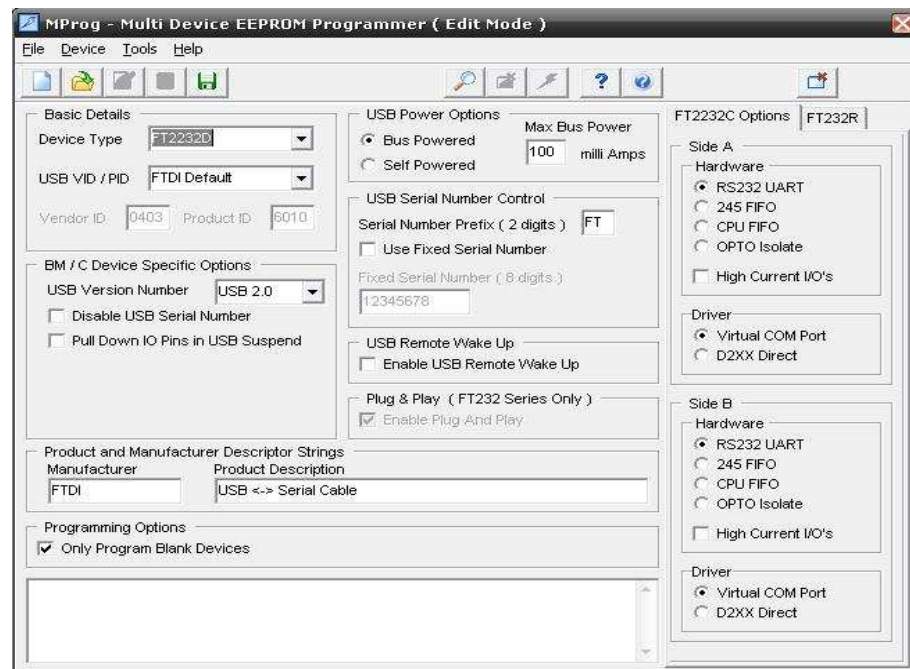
MProg - Multi Device EEPROM Programmer ( Edit Mode )

File Device Tools Help

Basic Details
Device Type FT2232D
USB VID / PID FTDI Default
Vendor ID 0403 Product ID 6010

BM / C Device Specific Options
USB Version Number USB 2.0
Disable USB Serial Number
Pull Down IO Pins in USB Suspend

USB Power Options
Bus Powered
Self Powered
Max Bus Power
100 milli Amps

USB Serial Number Control
Serial Number Prefix ( 2 digits ) FT
Use Fixed Serial Number
Fixed Serial Number ( 8 digits )
12345678

USB Remote Wake Up
Enable USB Remote Wake Up

Plug & Play ( FT232 Series Only )
Enable Plug And Play

Product and Manufacturer Descriptor Strings
Manufacturer
FTDI
Product Description
USB <-> Serial Cable

Programming Options
Only Program Blank Devices

FT2232C Options FT232R

Side A
Hardware
RS232 UART
245 FIFO
CPU FIFO
OPTO Isolate
High Current I/O's
Driver
Virtual COM Port
D2XX Direct

Side B
Hardware
RS232 UART
245 FIFO
CPU FIFO
OPTO Isolate
High Current I/O's
Driver
Virtual COM Port
D2XX Direct